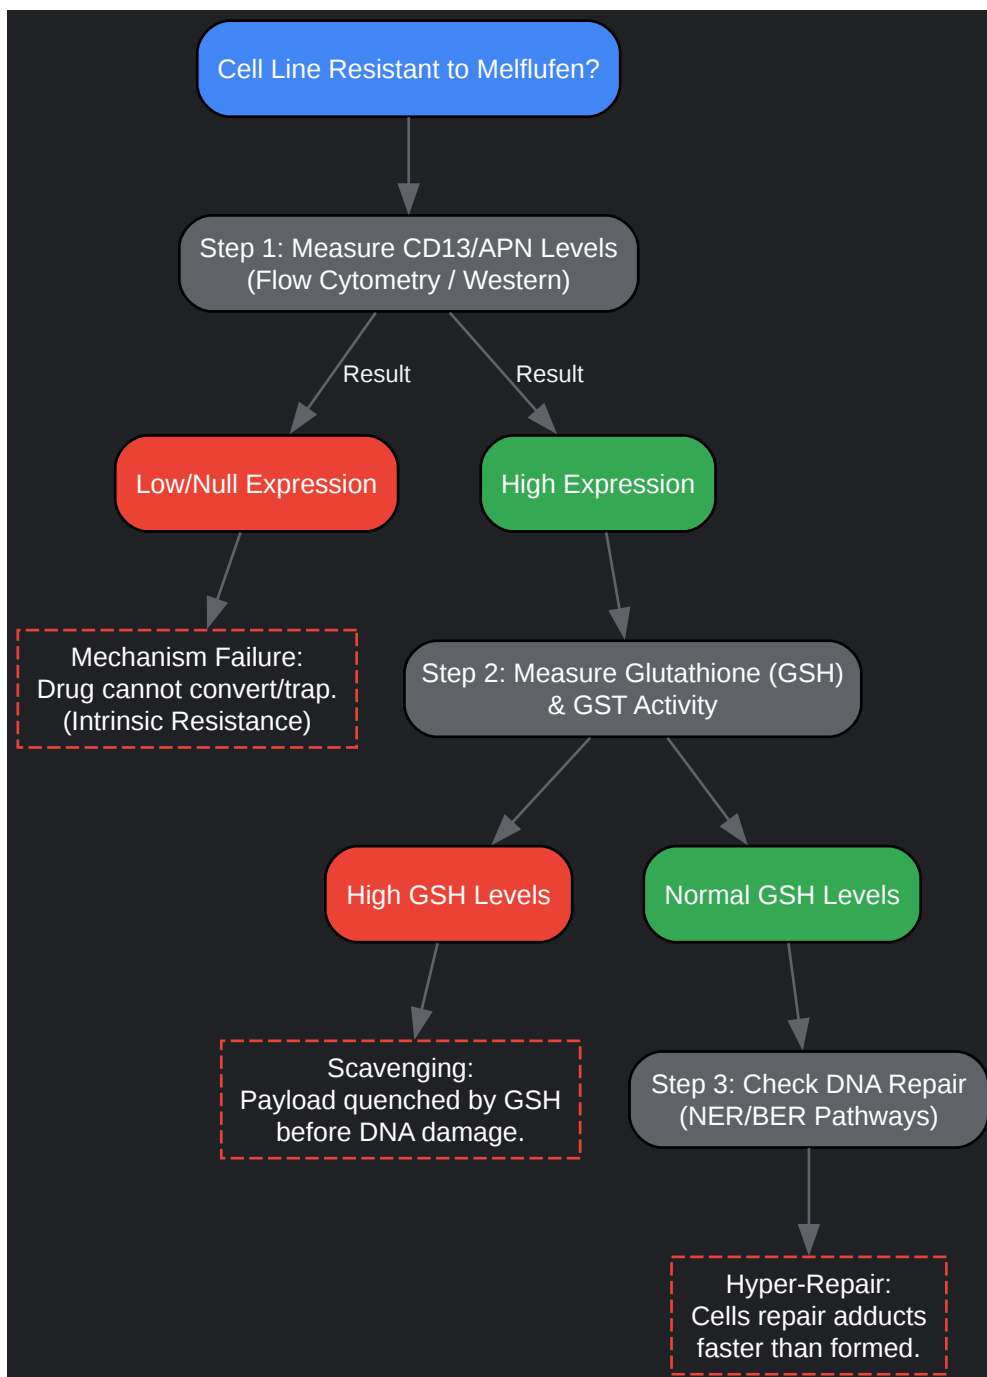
Cell Line Resistant to Melflufen?

Step 1: Measure CD13/APN Levels
(Flow Cytometry / Western)

Result

Result

Low/Null Expression

High Expression

Mechanism Failure:
Drug cannot convert/trap.
(Intrinsic Resistance)

Step 2: Measure Glutathione (GSH)
& GST Activity

High GSH Levels

Normal GSH Levels

Scavenging:
Payload quenched by GSH
before DNA damage.

Step 3: Check DNA Repair
(NER/BER Pathways)

Hyper-Repair:
Cells repair adducts
faster than formed.